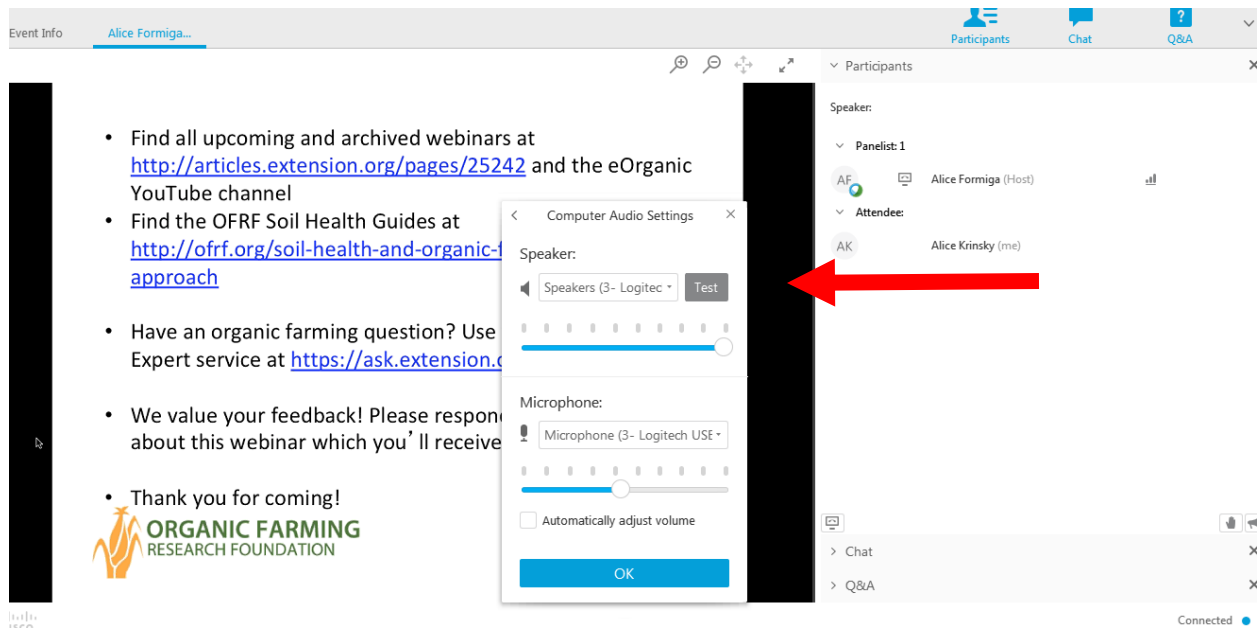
Event Info Alice Formiga...

Participants Chat Q&A

Participants

Speaker:

Panelist: 1

AF Alice Formiga (Host)

Attendee:

AK Alice Krinsky (me)

• Find all upcoming and archived webinars at http://articles.extension.org/pages/25242 and the eOrganic YouTube channel

• Find the OFRF Soil Health Guides at http://ofrf.org/soil-health-and-organic-f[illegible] approach

• Have an organic farming question? Use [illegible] Expert service at https://ask.extension.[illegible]

• We value your feedback! Please respon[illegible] about this webinar which you'll receive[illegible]

• Thank you for coming!

ORGANIC FARMING RESEARCH FOUNDATION

Computer Audio Settings

Speaker:

Speakers (3- Logitec Test

Microphone:

Microphone (3- Logitech USE

Automatically adjust volume

OK

Chat

Q&A

Connected